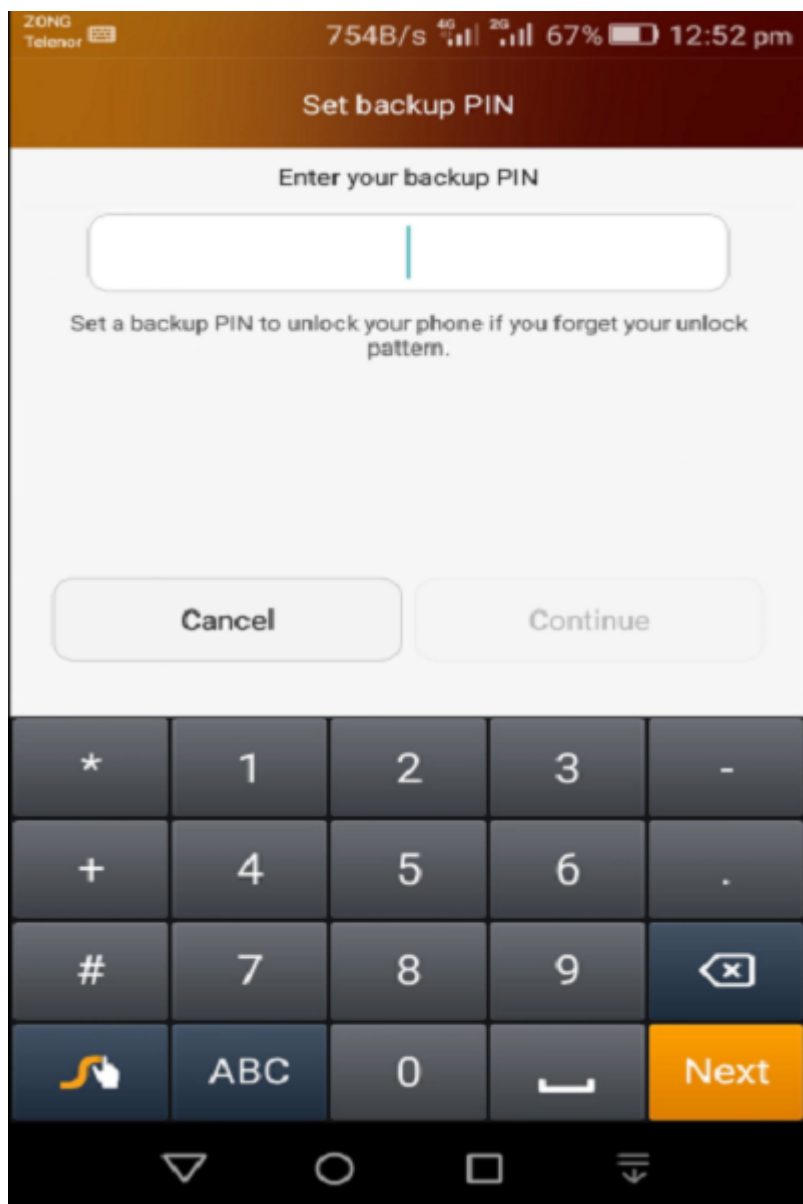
ZONG
Telenor

754B/s 4G 2G 67% 12:52 pm

Set backup PIN

Enter your backup PIN

Set a backup PIN to unlock your phone if you forget your unlock pattern.

Cancel

Continue

| * | 1 | 2 | 3 | - |
|---|---|---|---|---|
| + | 4 | 5 | 6 | . |
| # | 7 | 8 | 9 | |
| | ABC | 0 | | Next |